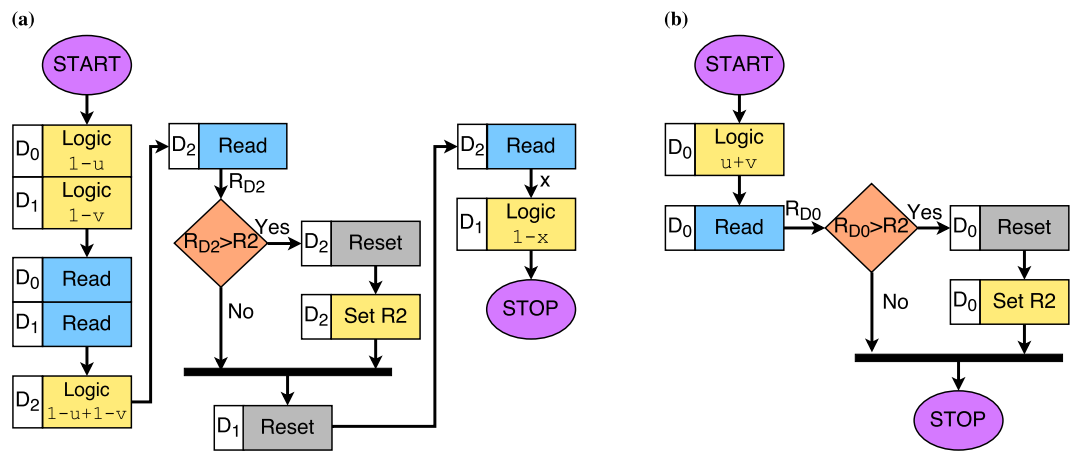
(a)

START

$D_0$ Logic 1-u
$D_1$ Logic 1-v

$D_0$ Read
$D_1$ Read

$D_2$ Logic 1-u+1-v

$D_2$ Read
$R_{D2}$
$R_{D2}$>R2
Yes
$D_2$ Reset
No
$D_2$ Set R2

$D_1$ Reset

$D_2$ Read
x
$D_1$ Logic 1-x

STOP

(b)

START

$D_0$ Logic u+v

$D_0$ Read
$R_{D0}$
$R_{D0}$>R2
Yes
$D_0$ Reset
No
$D_0$ Set R2

STOP